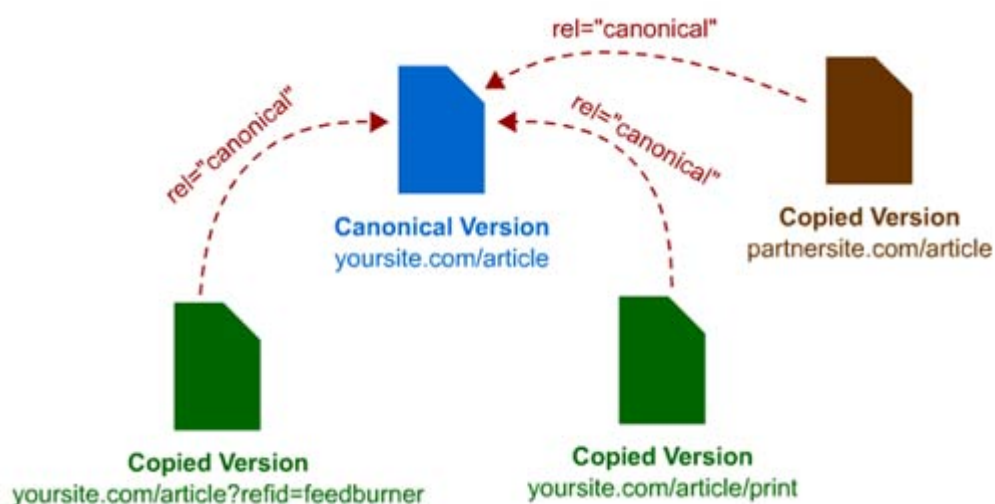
rel="canonical"

rel="canonical"

rel="canonical"

Canonical Version
yoursite.com/article

Copied Version
partnersite.com/article

Copied Version
yoursite.com/article?refid=feedburner

Copied Version
yoursite.com/article/print